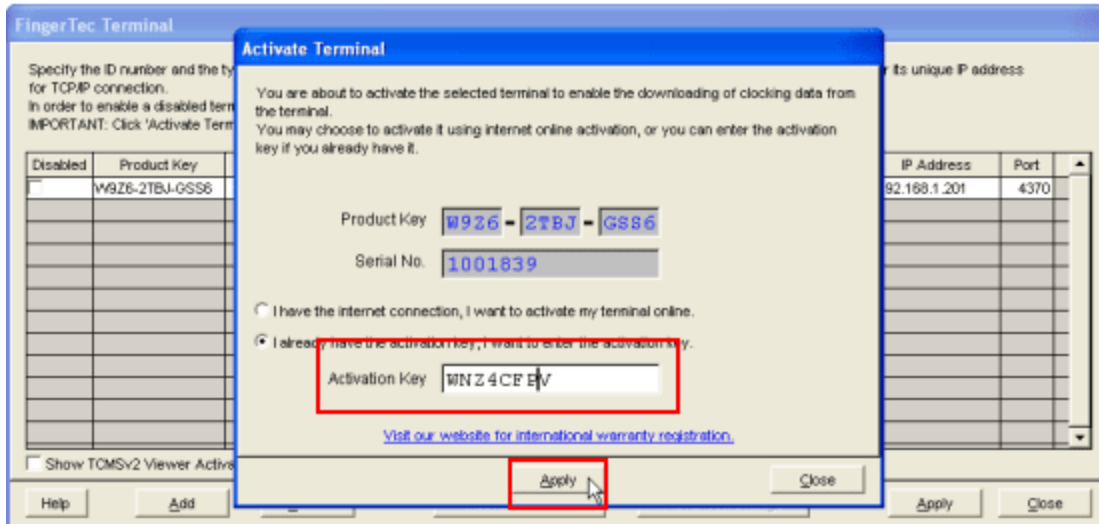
FingerTec Terminal

Specify the ID number and the ty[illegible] r its unique IP address for TCP/IP connection.
In order to enable a disabled term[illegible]
IMPORTANT: Click 'Activate Term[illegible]

| Disabled | Product Key | IP Address | Port |
|---|---|---|---|
| | W9Z6-2TBJ-GSS6 | 92.168.1.201 | 4370 |

Show TCMSv2 Viewer Activa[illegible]

Help Add Apply Close

Activate Terminal

You are about to activate the selected terminal to enable the downloading of clocking data from the terminal.
You may choose to activate it using internet online activation, or you can enter the activation key if you already have it.

Product Key W9Z6 - 2TBJ - GSS6

Serial No. 1001839

I have the internet connection, I want to activate my terminal online.

I alread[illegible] have the activation key, I want to enter the activation k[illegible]y.

Activation Key WNZ4CFBV

Visit our website for international warranty registration.

Apply

Close